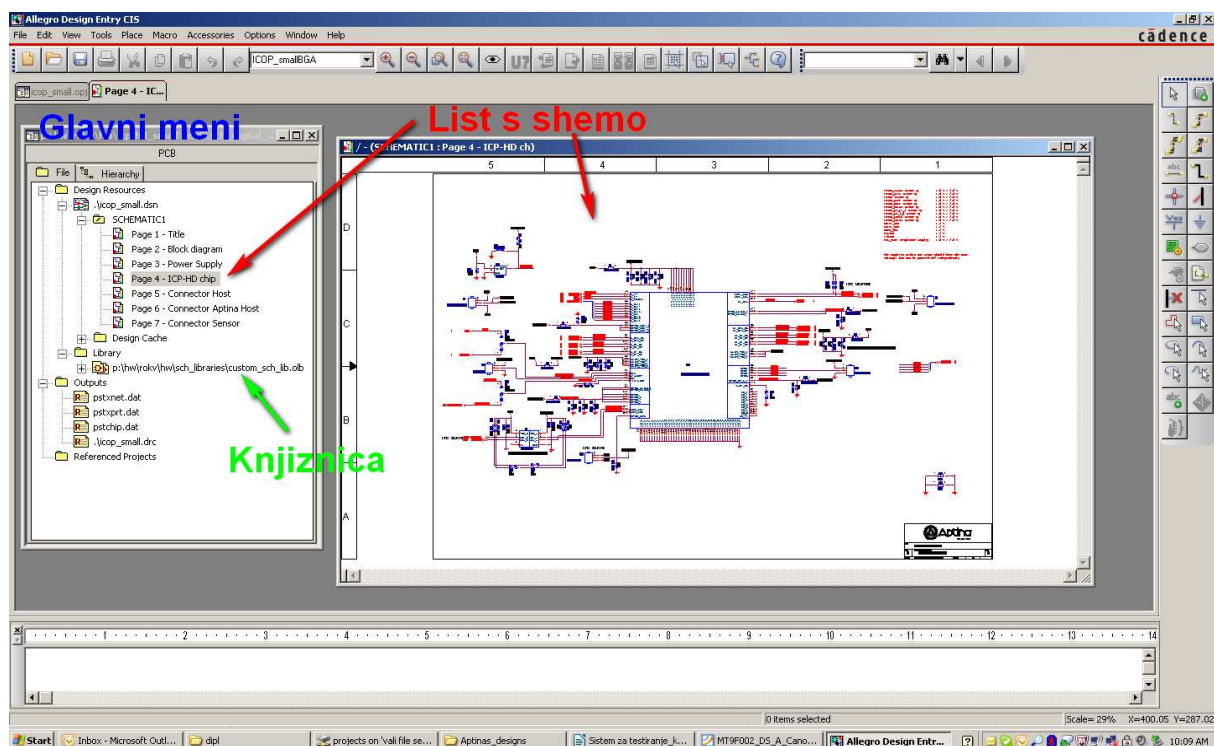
Allegro Design Entry CIS
File Edit View Tools Place Macro Accessories Options Window Help
cādence
ICOP_smallBGA
icop_small.opj Page 4 - IC...
Glavni meni
List s shemo
PCB
File Hierarchy
Design Resources
.\icop_small.dsn
SCHEMATIC1
Page 1 - Title
Page 2 - Block diagram
Page 3 - Power Supply
Page 4 - ICP-HD chip
Page 5 - Connector Host
Page 6 - Connector Aptina Host
Page 7 - Connector Sensor
Design Cache
Library
p:\hw\rokv\hw\sch_libraries\custom_sch_lib.olb
Outputs
pstxnet.dat
pstxprt.dat
pstchip.dat
.\icop_small.drc
Referenced Projects
Knjiznica
/ - (SCHEMATIC1 : Page 4 - ICP-HD ch)
5 4 3 2 1
D
C
B
A
Aptina
1 2 3 4 5 6 7 8 9 10 11 12 13 14
0 items selected
Scale= 29% X=400.05 Y=287.02
Start Inbox - Microsoft Outl... dipl projects on 'vali file se... Aptinas_designs Sistem za testiranje_k... MT9F002_DS_A_Cano... Allegro Design Entr... 10:09 AM